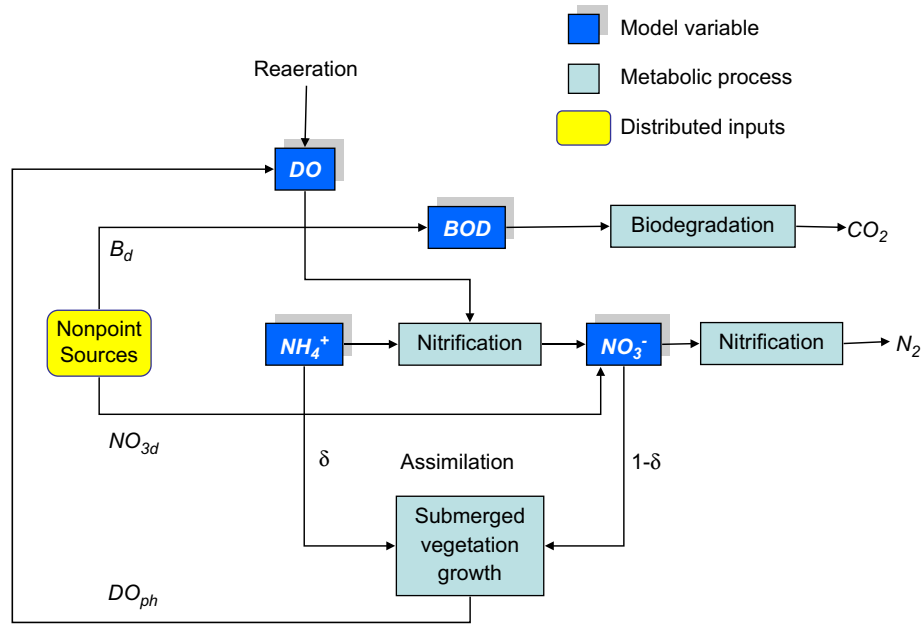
Model variable

Metabolic process

Distributed inputs

Reaeration

DO

BOD

Biodegradation

$CO_2$

$B_d$

Nonpoint Sources

$NH_4^+$

Nitrification

$NO_3^-$

Nitrification

$N_2$

$NO_{3d}$

δ

Assimilation

1-δ

Submerged vegetation growth

$DO_{ph}$